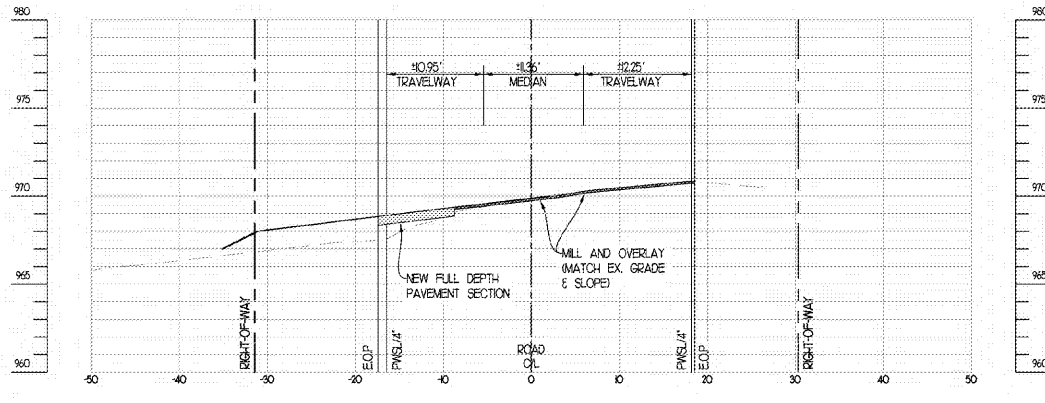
980
975
970
965
960

±10.95'
TRAVELWAY
±11.36'
MEDIAN
±12.25'
TRAVELWAY

NEW FULL DEPTH
PAVEMENT SECTION

MILL AND OVERLAY
(MATCH EX. GRADE
& SLOPE)

RIGHT-OF-WAY
E.O.P
PWSL/4"
ROAD
C/L
PWSL/4"
E.O.P
RIGHT-OF-WAY

-50 -40 -30 -20 -10 0 10 20 30 40 50

980
975
970
965
960